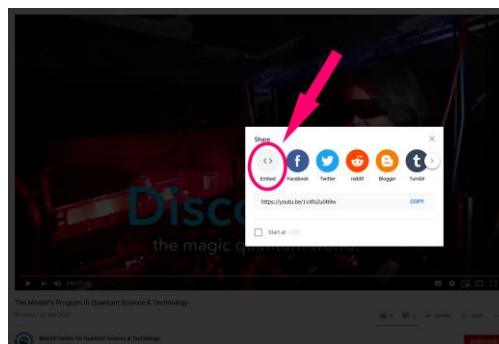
Share

×

<>
Embed

Facebook

Twitter

reddit

Blogger

Tumblr

https://youtu.be/1vl8s2u0N9w

COPY

Start at

Disco

the magic quantum world

The Master's Program in Quantum Science & Technology

Munich Center for Quantum Science & Technology